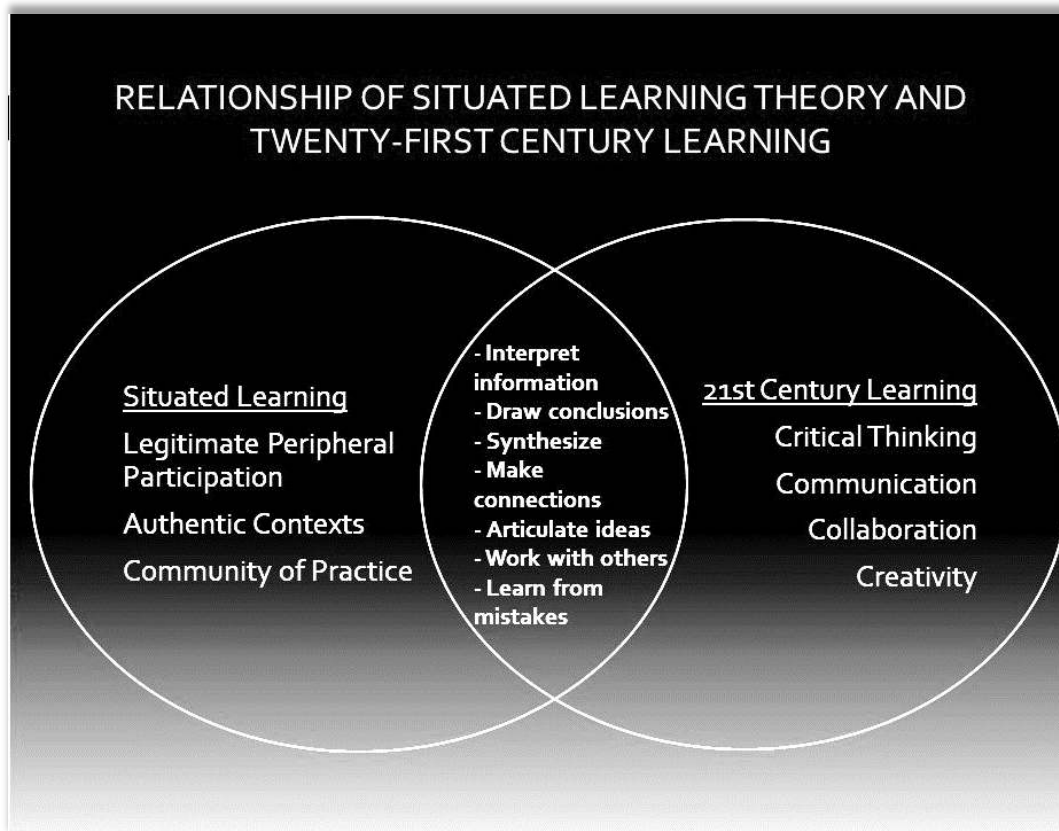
RELATIONSHIP OF SITUATED LEARNING THEORY AND TWENTY-FIRST CENTURY LEARNING

Situated Learning
Legitimate Peripheral Participation
Authentic Contexts
Community of Practice

- Interpret information
- Draw conclusions
- Synthesize
- Make connections
- Articulate ideas
- Work with others
- Learn from mistakes

21st Century Learning
Critical Thinking
Communication
Collaboration
Creativity